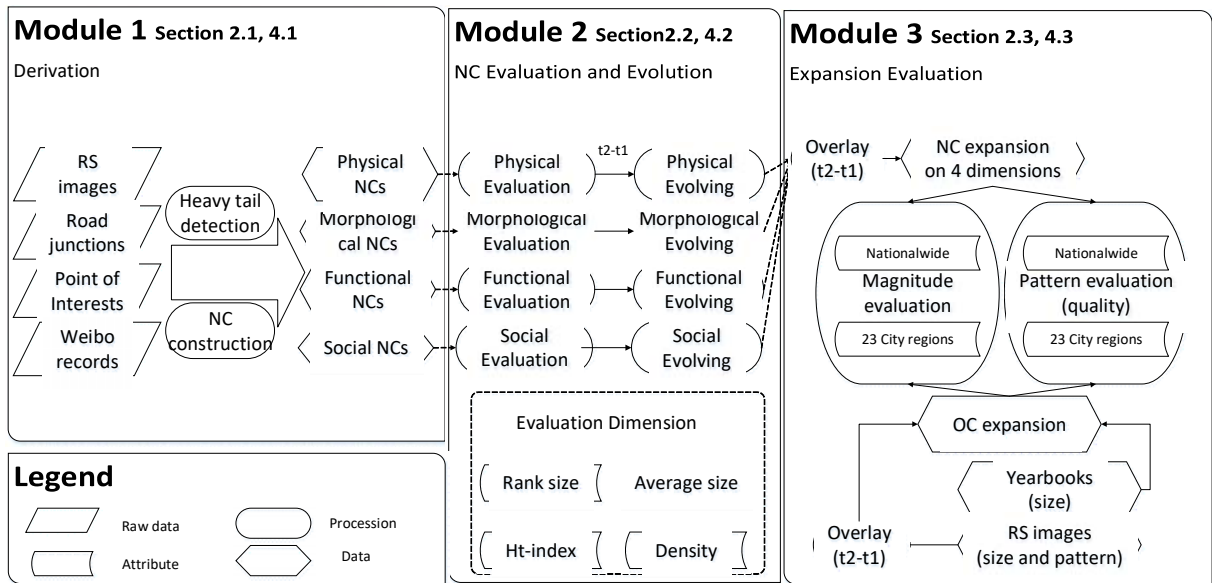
Module 1 Section 2.1, 4.1

Derivation

RS images

Road junctions

Point of Interests

Weibo records

Heavy tail detection

NC construction

Physical NCs

Morphological NCs

Functional NCs

Social NCs

Module 2 Section2.2, 4.2

NC Evaluation and Evolution

Physical Evaluation

t2-t1

Physical Evolving

Morphological Evaluation

Morphological Evolving

Functional Evaluation

Functional Evolving

Social Evaluation

Social Evolving

Evaluation Dimension

Rank size

Average size

Ht-index

Density

Module 3 Section 2.3, 4.3

Expansion Evaluation

Overlay (t2-t1)

NC expansion on 4 dimensions

Nationalwide

Magnitude evaluation

23 City regions

Nationalwide

Pattern evaluation (quality)

23 City regions

OC expansion

Yearbooks (size)

Overlay (t2-t1)

RS images (size and pattern)

Legend

Raw data

Procession

Attribute

Data